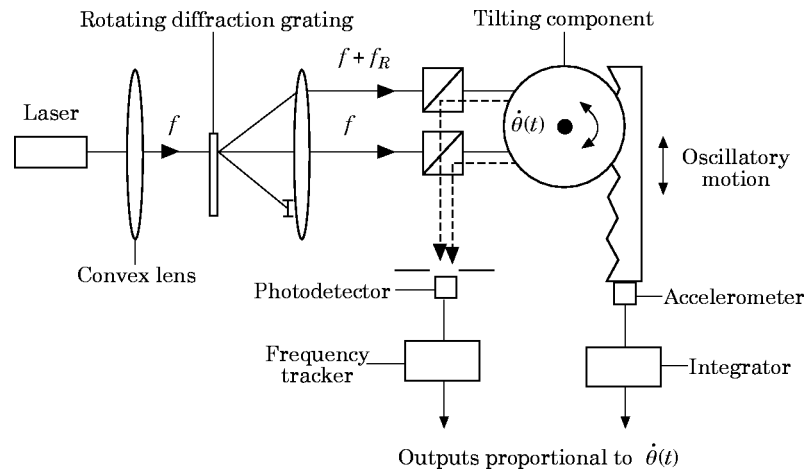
Rotating diffraction grating

Tilting component

Laser

$f$

$f + f_R$

$f$

$\dot{\theta}(t)$

Oscillatory motion

Convex lens

Photodetector

Accelerometer

Frequency tracker

Integrator

Outputs proportional to $\dot{\theta}(t)$